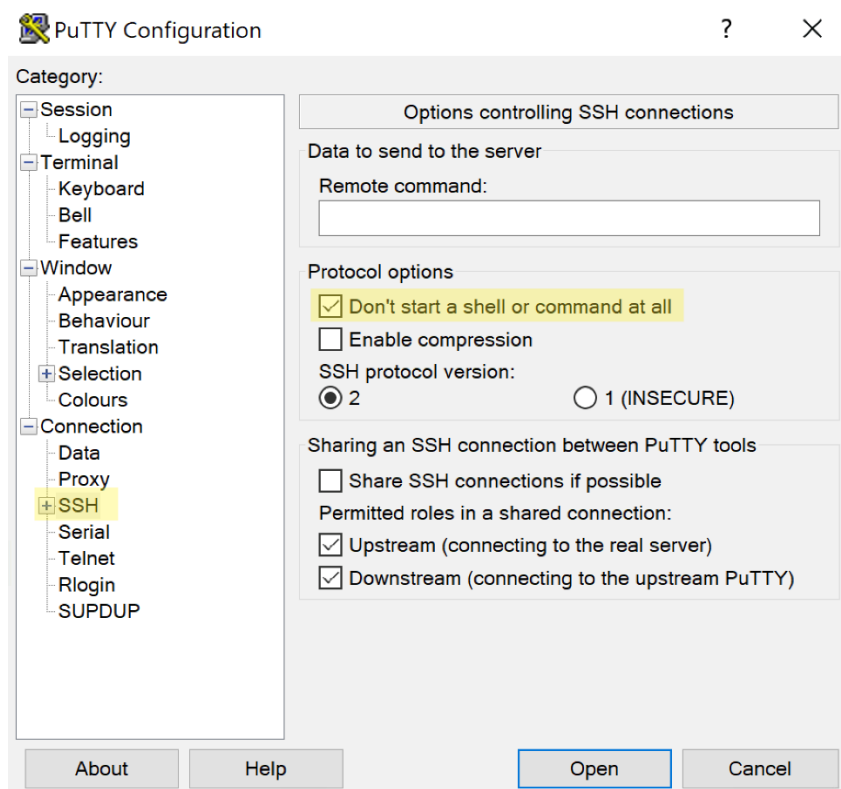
PuTTY Configuration ? ×

Category:

Session
Logging
Terminal
Keyboard
Bell
Features
Window
Appearance
Behaviour
Translation
Selection
Colours
Connection
Data
Proxy
SSH
Serial
Telnet
Rlogin
SUPDUP

Options controlling SSH connections

Data to send to the server

Remote command:

Protocol options

Don't start a shell or command at all

Enable compression

SSH protocol version:

2

1 (INSECURE)

Sharing an SSH connection between PuTTY tools

Share SSH connections if possible

Permitted roles in a shared connection:

Upstream (connecting to the real server)

Downstream (connecting to the upstream PuTTY)

About Help Open Cancel